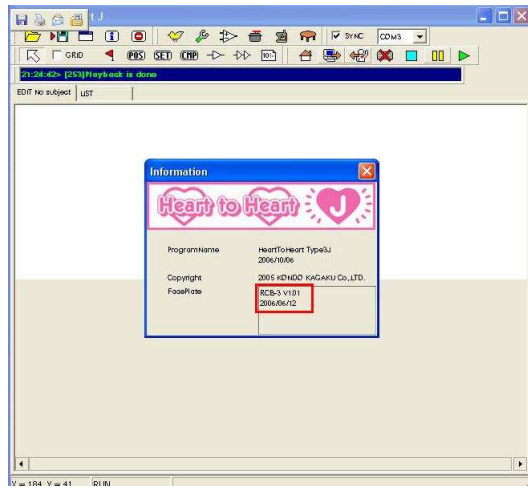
tJ

SYNC COM3

GRID POS SET CMP

21:24:42> [253]Playback is done

EDIT No subject LIST

Information

Heart to Heart J

ProgramName HeartToHeart Type3J 2006/10/06

Copyright 2005 KONDO KAGAKU Co.,LTD.

FacePlate RCB-3 V1.01 2006/06/12

X = 184 Y = 41 RUN